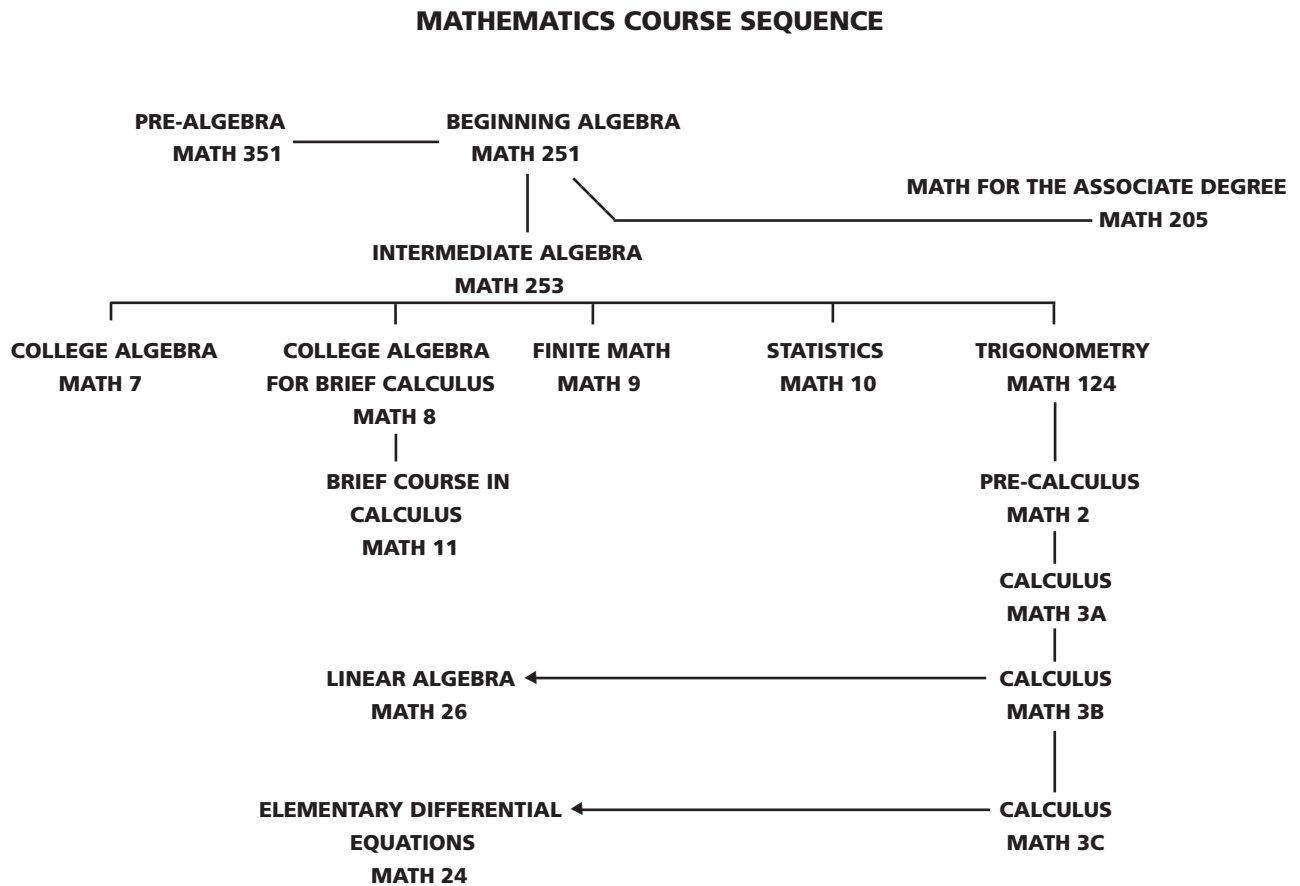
MATHEMATICS COURSE SEQUENCE

PRE-ALGEBRA
MATH 351

BEGINNING ALGEBRA
MATH 251

MATH FOR THE ASSOCIATE DEGREE
MATH 205

INTERMEDIATE ALGEBRA
MATH 253

COLLEGE ALGEBRA
MATH 7

COLLEGE ALGEBRA
FOR BRIEF CALCULUS
MATH 8

FINITE MATH
MATH 9

STATISTICS
MATH 10

TRIGONOMETRY
MATH 124

BRIEF COURSE IN
CALCULUS
MATH 11

PRE-CALCULUS
MATH 2

CALCULUS
MATH 3A

LINEAR ALGEBRA
MATH 26

CALCULUS
MATH 3B

ELEMENTARY DIFFERENTIAL
EQUATIONS
MATH 24

CALCULUS
MATH 3C